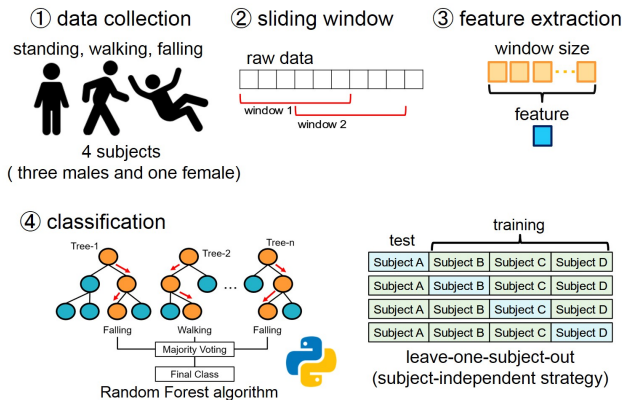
① data collection

standing, walking, falling

4 subjects
( three males and one female)

② sliding window

raw data

window 1

window 2

③ feature extraction

window size

feature

④ classification

Tree-1

Tree-2

Tree-n

...

Falling

Walking

Falling

Majority Voting

Final Class

Random Forest algorithm

test

training

| Subject A | Subject B | Subject C | Subject D |
|---|---|---|---|
| Subject A | Subject B | Subject C | Subject D |
| Subject A | Subject B | Subject C | Subject D |
| Subject A | Subject B | Subject C | Subject D |

leave-one-subject-out
(subject-independent strategy)